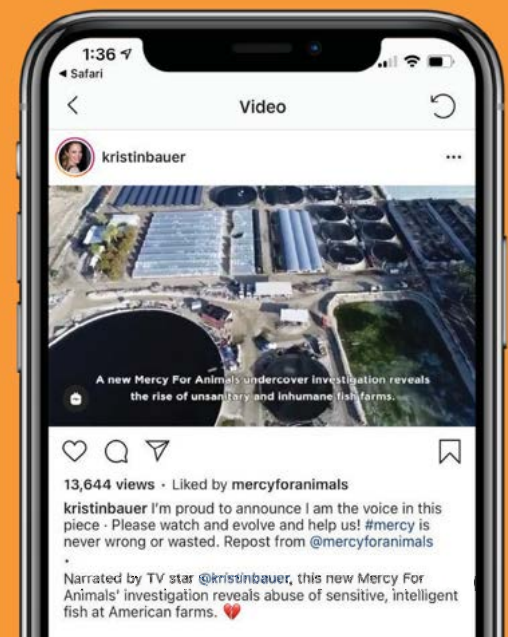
1:36
◂ Safari

Video

kristinbauer

...

A new Mercy For Animals undercover investigation reveals the rise of unsanitary and inhumane fish farms.

13,644 views · Liked by mercyforanimals

kristinbauer I'm proud to announce I am the voice in this piece · Please watch and evolve and help us! #mercy is never wrong or wasted. Repost from @mercyforanimals
·
Narrated by TV star @kristinbauer, this new Mercy For Animals' investigation reveals abuse of sensitive, intelligent fish at American farms. 💔